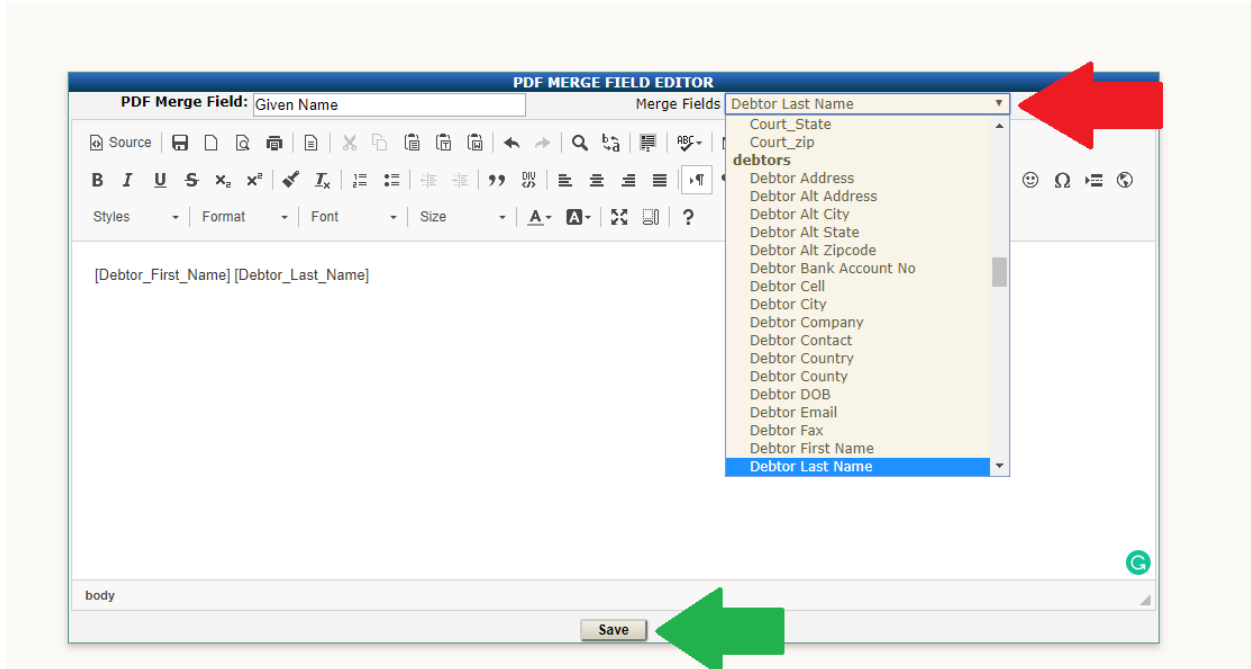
PDF MERGE FIELD EDITOR

PDF Merge Field: Given Name

Merge Fields Debtor Last Name

Source

Styles Format Font Size

[Debtor_First_Name] [Debtor_Last_Name]

Court_State
Court_zip
debtors
Debtor Address
Debtor Alt Address
Debtor Alt City
Debtor Alt State
Debtor Alt Zipcode
Debtor Bank Account No
Debtor Cell
Debtor City
Debtor Company
Debtor Contact
Debtor Country
Debtor County
Debtor DOB
Debtor Email
Debtor Fax
Debtor First Name
Debtor Last Name

body

Save